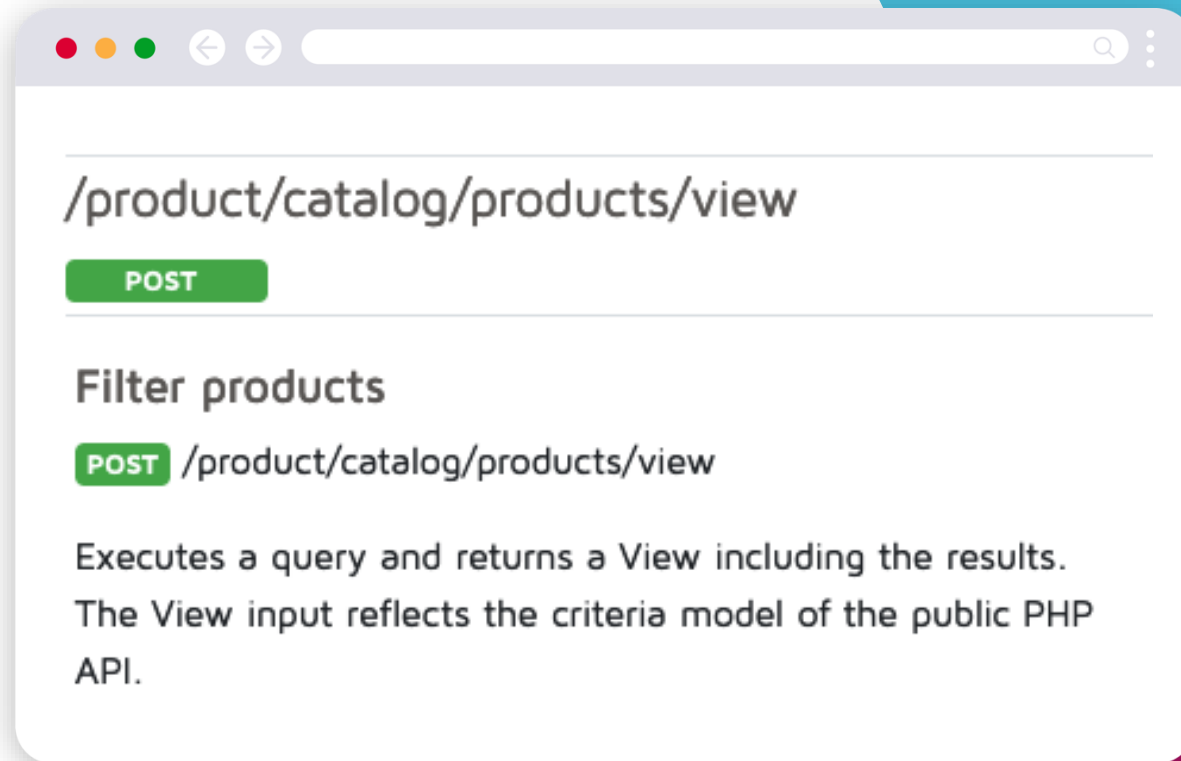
/product/catalog/products/view

POST

Filter products

POST /product/catalog/products/view

Executes a query and returns a View including the results. The View input reflects the criteria model of the public PHP API.